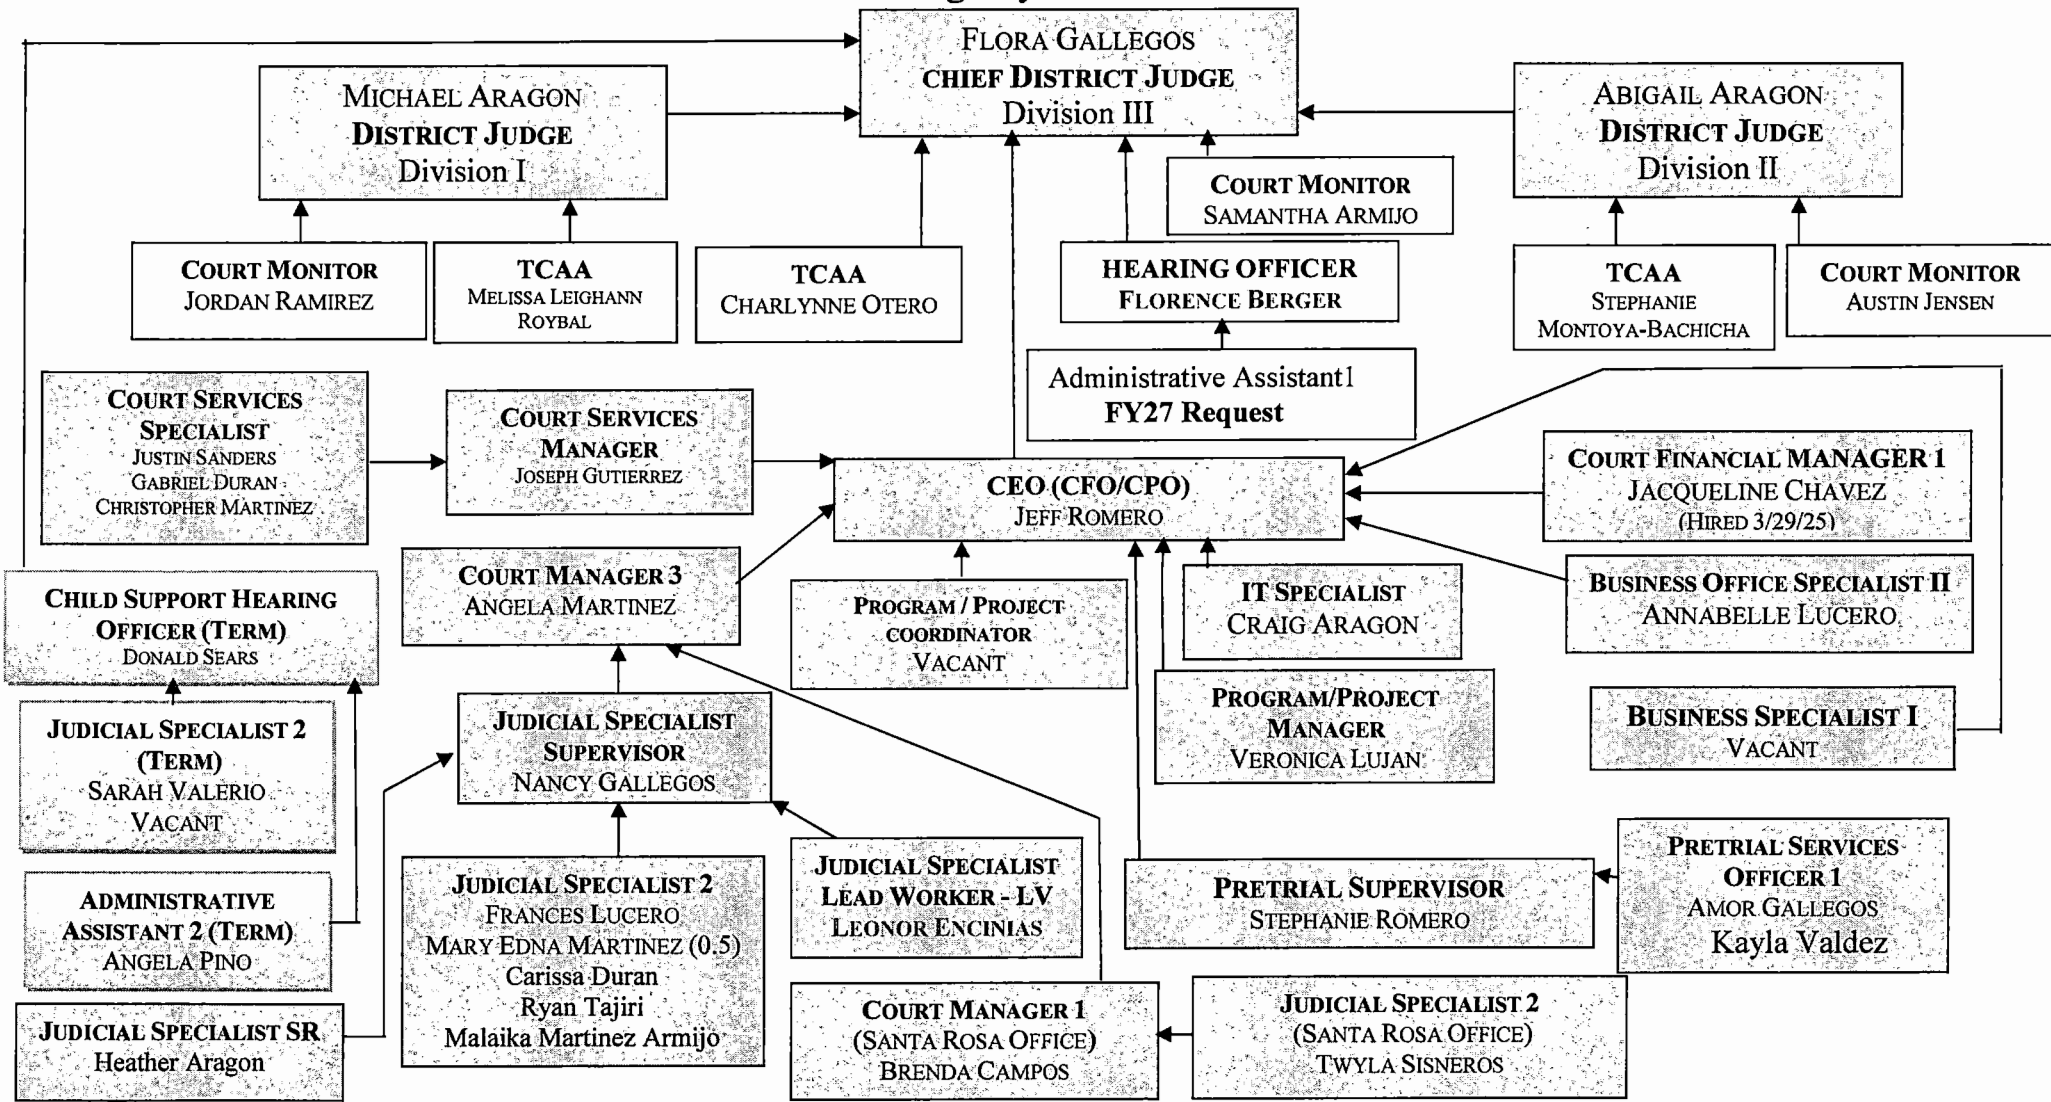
FLORA GALLEGOS
CHIEF DISTRICT JUDGE
Division III

MICHAEL ARAGON
DISTRICT JUDGE
Division I

ABIGAIL ARAGON
DISTRICT JUDGE
Division II

COURT MONITOR
SAMANTHA ARMIJO

COURT MONITOR
JORDAN RAMIREZ

TCAA
MELISSA LEIGHANN ROYBAL

TCAA
CHARLYNNE OTERO

HEARING OFFICER
FLORENCE BERGER

TCAA
STEPHANIE MONTOYA-BACHICHA

COURT MONITOR
AUSTIN JENSEN

Administrative Assistant1
FY27 Request

COURT SERVICES SPECIALIST
JUSTIN SANDERS
GABRIEL DURAN
CHRISTOPHER MARTINEZ

COURT SERVICES MANAGER
JOSEPH GUTIERREZ

CEO (CFO/CPO)
JEFF ROMERO

COURT FINANCIAL MANAGER 1
JACQUELINE CHAVEZ
(HIRED 3/29/25)

BUSINESS OFFICE SPECIALIST II
ANNABELLE LUCERO

CHILD SUPPORT HEARING OFFICER (TERM)
DONALD SEARS

COURT MANAGER 3
ANGELA MARTINEZ

PROGRAM / PROJECT COORDINATOR
VACANT

IT SPECIALIST
CRAIG ARAGON

PROGRAM/PROJECT MANAGER
VERONICA LUJAN

BUSINESS SPECIALIST I
VACANT

JUDICIAL SPECIALIST 2 (TERM)
SARAH VALERIO
VACANT

JUDICIAL SPECIALIST SUPERVISOR
NANCY GALLEGOS

ADMINISTRATIVE ASSISTANT 2 (TERM)
ANGELA PINO

JUDICIAL SPECIALIST 2
FRANCES LUCERO
MARY EDNA MARTINEZ (0.5)
Carissa Duran
Ryan Tajiri
Malaika Martinez Armijo

JUDICIAL SPECIALIST LEAD WORKER - LV
LEONOR ENCINIAS

PRETRIAL SUPERVISOR
STEPHANIE ROMERO

PRETRIAL SERVICES OFFICER 1
AMOR GALLEGOS
Kayla Valdez

JUDICIAL SPECIALIST SR
Heather Aragon

COURT MANAGER 1
(SANTA ROSA OFFICE)
BRENDA CAMPOS

JUDICIAL SPECIALIST 2
(SANTA ROSA OFFICE)
TWYLA SISNEROS